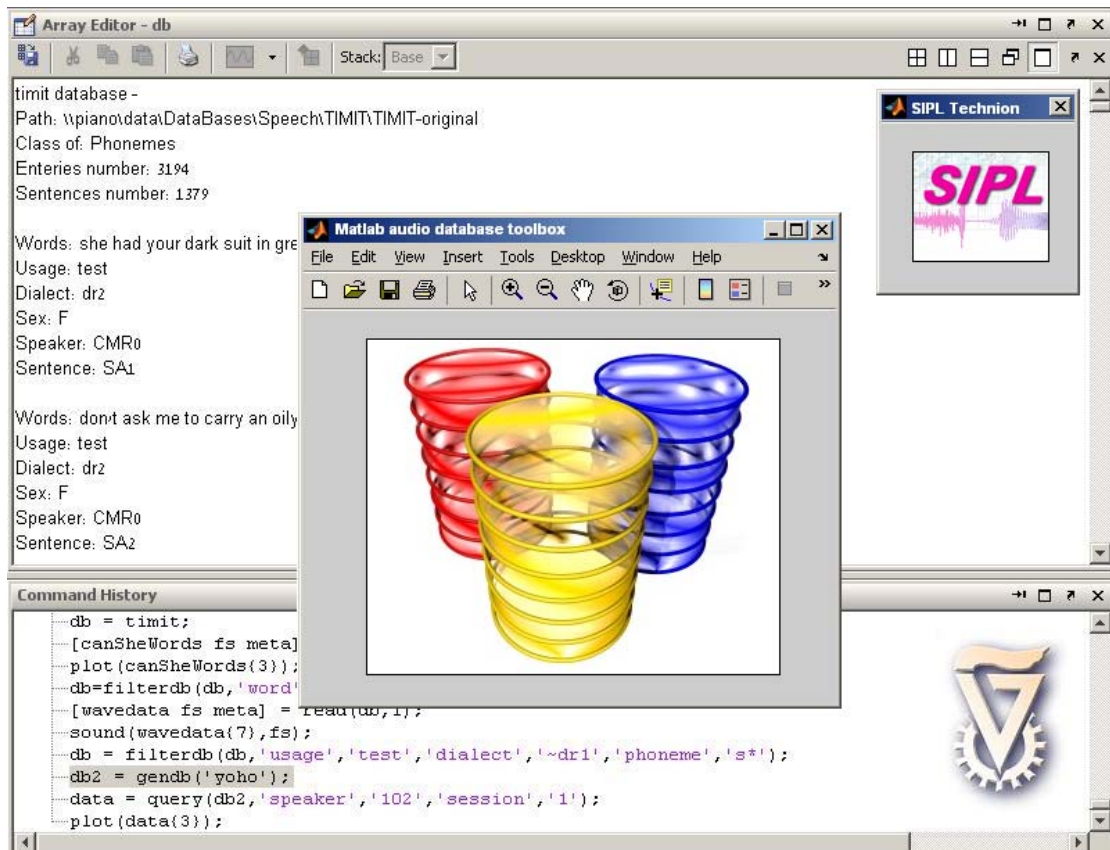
Array Editor - db

Stack: Base

timit database -
Path: \\piano\data\DataBases\Speech\TIMIT\TIMIT-original
Class of: Phonemes
Enteries number: 3194
Sentences number: 1379

Words: she had your dark suit in gre
Usage: test
Dialect: dr2
Sex: F
Speaker: CMR0
Sentence: SA1

Words: don't ask me to carry an oily
Usage: test
Dialect: dr2
Sex: F
Speaker: CMR0
Sentence: SA2

SIPL Technion

SIPL

Matlab audio database toolbox

File Edit View Insert Tools Desktop Window Help

Command History

db = timit;
[canSheWords fs meta]
plot(canSheWords(3));
db=filterdb(db,'word'
[wavedata fs meta] = read(db,1);
sound(wavedata(7),fs);
db = filterdb(db,'usage','test','dialect','~dr1','phoneme','s*');
db2 = gendb('yoho');
data = query(db2,'speaker','102','session','1');
plot(data(3));